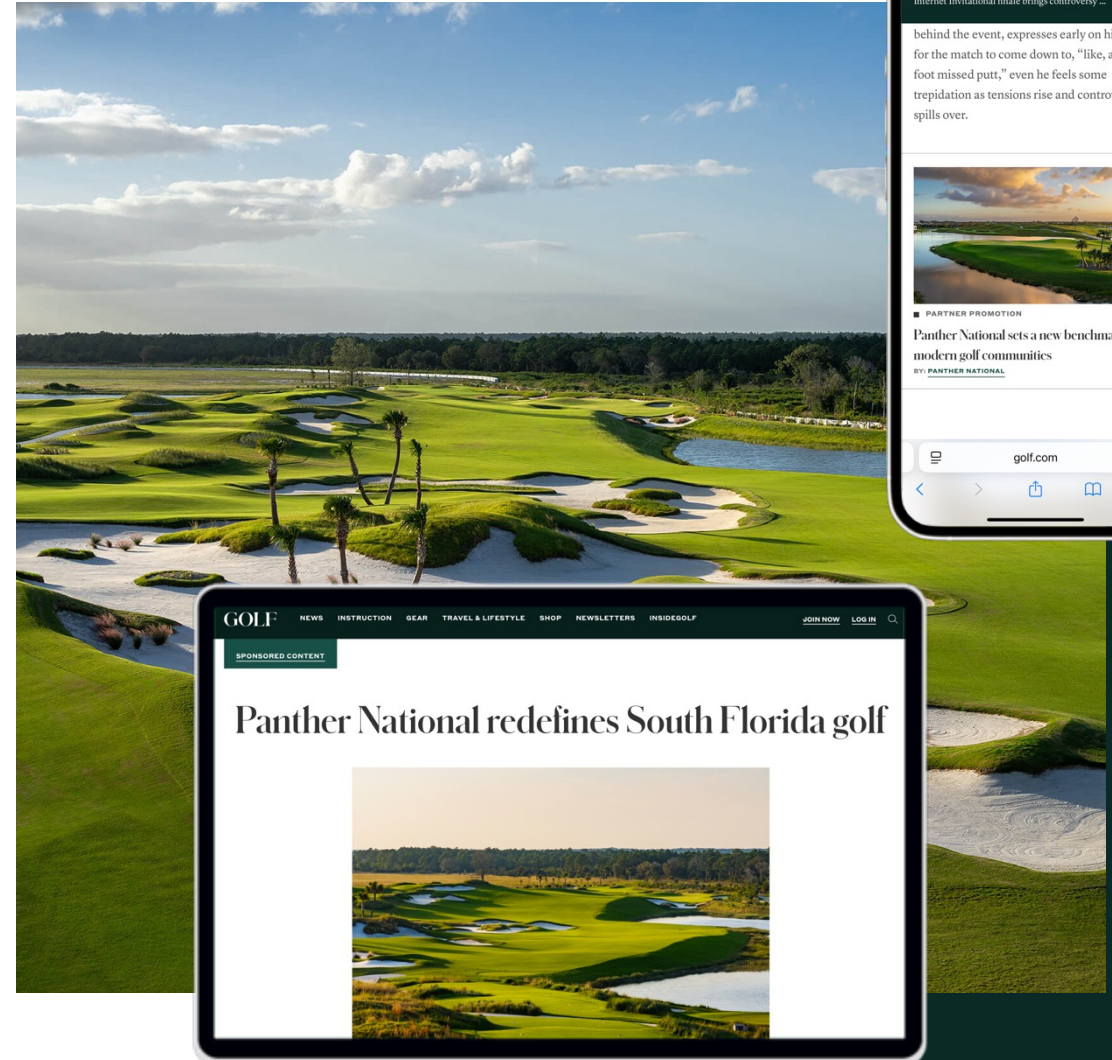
Internet Invitational finale brings controversy ...

behind the event, expresses early on hi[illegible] for the match to come down to, "like, a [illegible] foot missed putt," even he feels some trepidation as tensions rise and controv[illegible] spills over.

PARTNER PROMOTION

Panther National sets a new benchma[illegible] modern golf communities

BY: PANTHER NATIONAL

golf.com

GOLF NEWS INSTRUCTION GEAR TRAVEL & LIFESTYLE SHOP NEWSLETTERS INSIDEGOLF JOIN NOW LOG IN

SPONSORED CONTENT

Panther National redefines South Florida golf